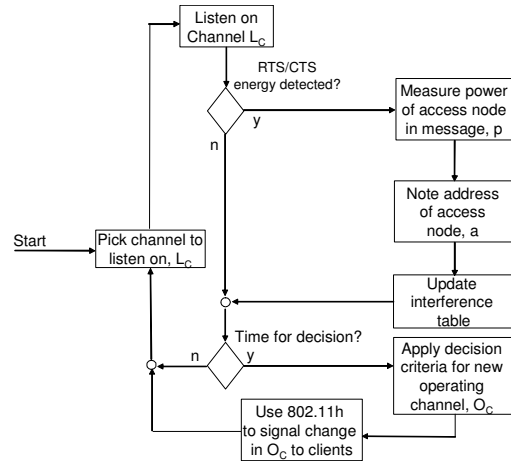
Listen on Channel $L_C$

RTS/CTS energy detected?

y

n

Measure power of access node in message, p

Note address of access node, a

Start

Pick channel to listen on, $L_C$

Update interference table

Time for decision?

n

y

Apply decision criteria for new operating channel, $O_C$

Use 802.11h to signal change in $O_C$ to clients